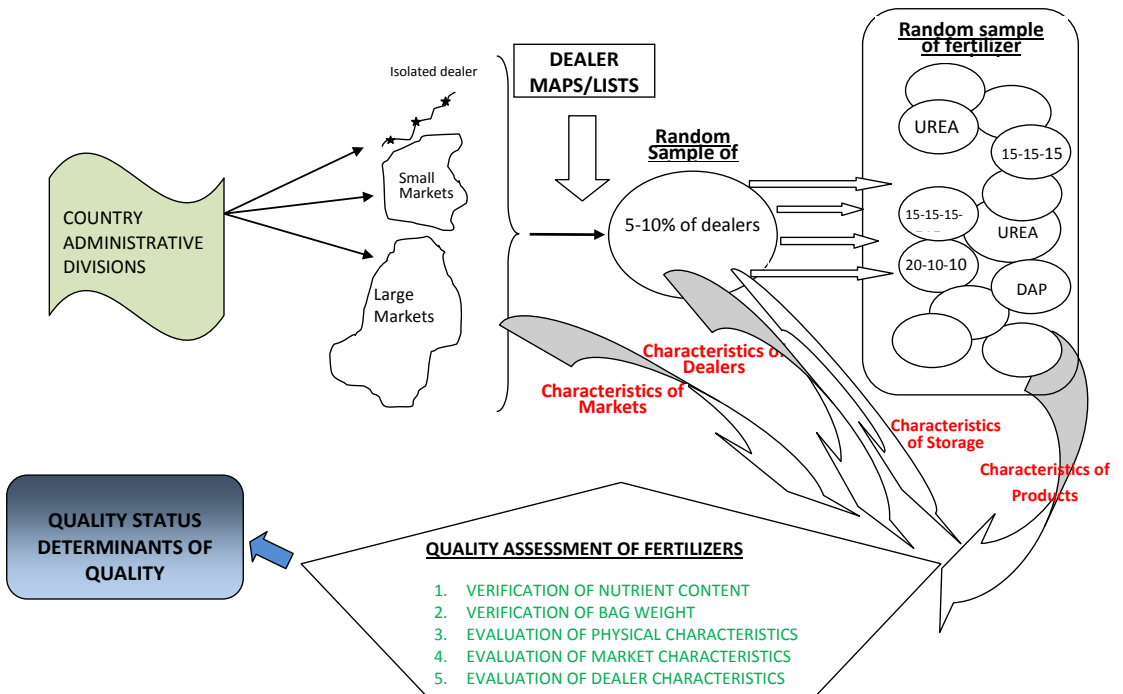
Random sample of fertilizer

DEALER MAPS/LISTS

Isolated dealer

COUNTRY ADMINISTRATIVE DIVISIONS

Small Markets

Large Markets

Random Sample of

5-10% of dealers

UREA

15-15-15

15-15-15-

UREA

20-10-10

DAP

Characteristics of Dealers

Characteristics of Markets

Characteristics of Storage

Characteristics of Products

QUALITY STATUS DETERMINANTS OF QUALITY

QUALITY ASSESSMENT OF FERTILIZERS

1. VERIFICATION OF NUTRIENT CONTENT
2. VERIFICATION OF BAG WEIGHT
3. EVALUATION OF PHYSICAL CHARACTERISTICS
4. EVALUATION OF MARKET CHARACTERISTICS
5. EVALUATION OF DEALER CHARACTERISTICS